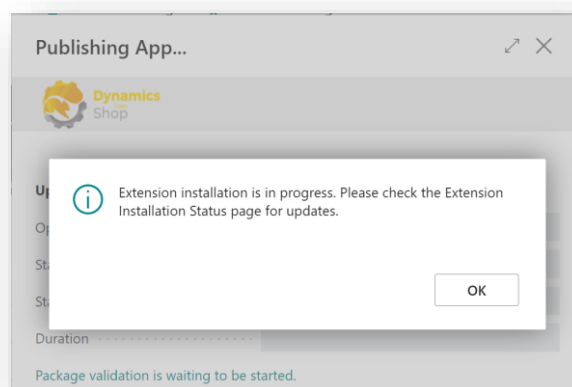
Publishing App...

Dynamics
Shop

Up
Op
Sta
Sta

Extension installation is in progress. Please check the Extension Installation Status page for updates.

OK

Duration

Package validation is waiting to be started.